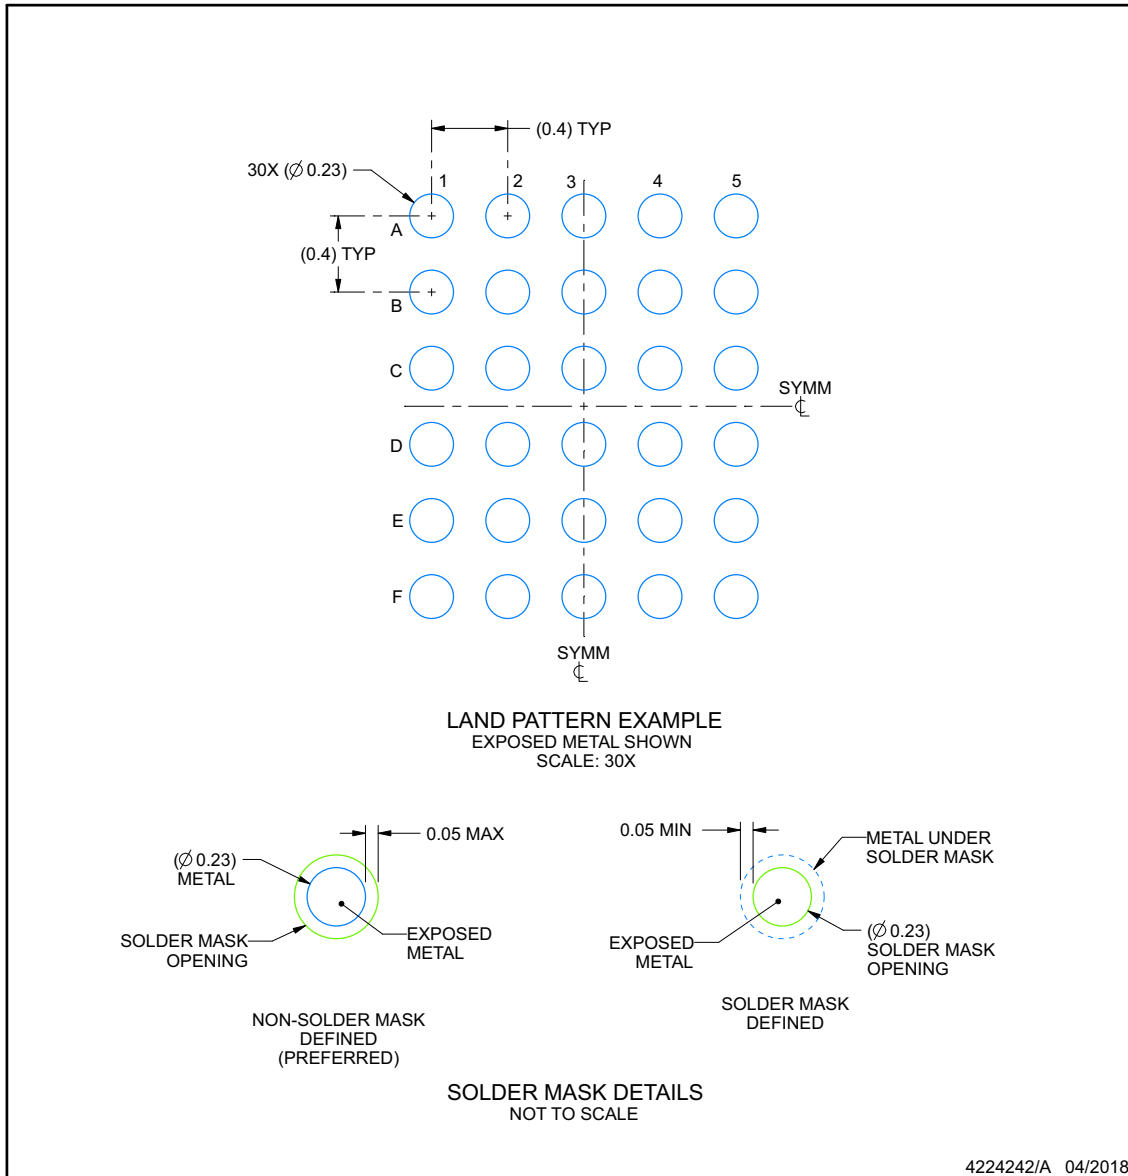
(0.4) TYP

30X ($\varnothing$ 0.23)

1 2 3 4 5

A

(0.4) TYP

B

C

SYMM
℄

D

E

F

SYMM
℄

LAND PATTERN EXAMPLE
EXPOSED METAL SHOWN
SCALE: 30X

0.05 MAX

($\varnothing$ 0.23)
METAL

SOLDER MASK
OPENING

EXPOSED
METAL

NON-SOLDER MASK
DEFINED
(PREFERRED)

0.05 MIN

METAL UNDER
SOLDER MASK

EXPOSED
METAL

($\varnothing$ 0.23)
SOLDER MASK
OPENING

SOLDER MASK
DEFINED

SOLDER MASK DETAILS
NOT TO SCALE

4224242/A 04/2018